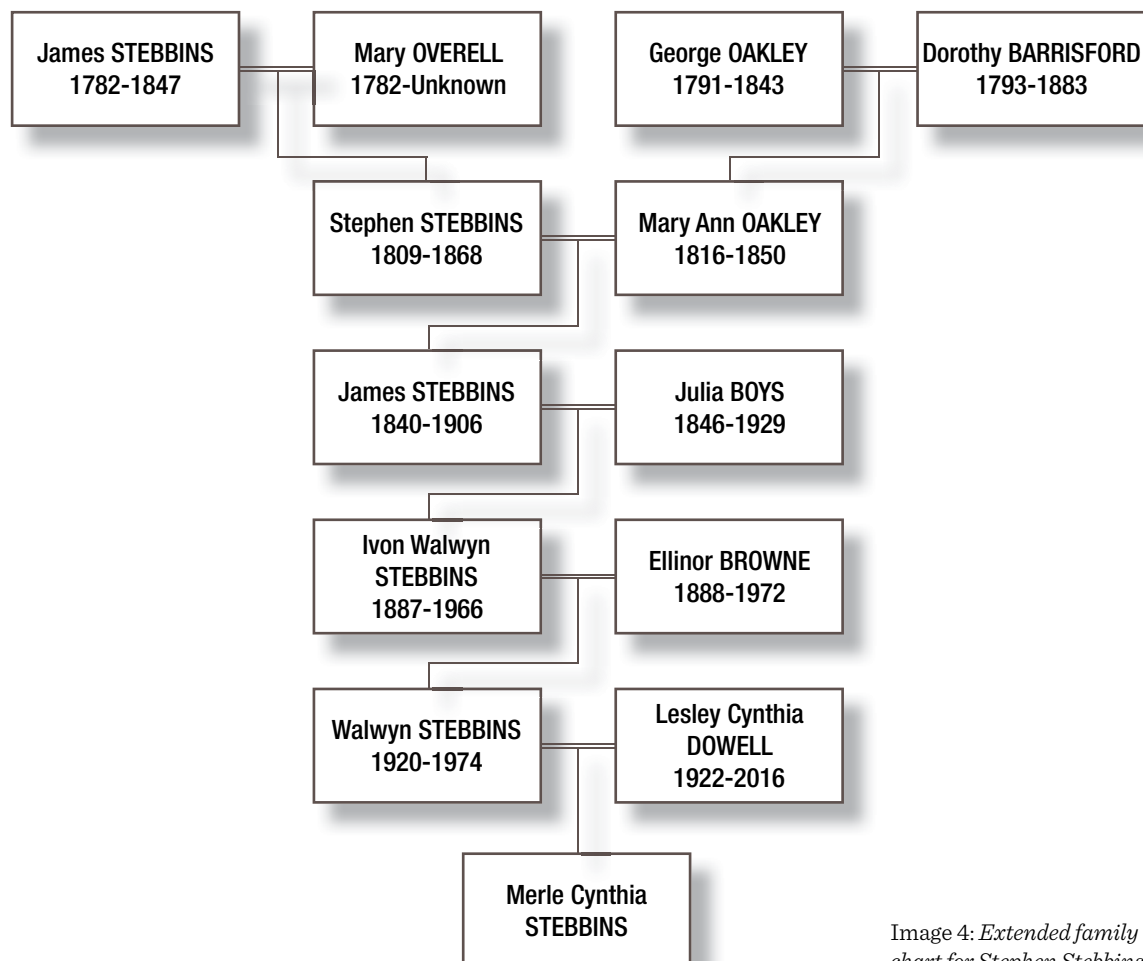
James STEBBINS
1782-1847

Mary OVERELL
1782-Unknown

George OAKLEY
1791-1843

Dorothy BARRISFORD
1793-1883

Stephen STEBBINS
1809-1868

Mary Ann OAKLEY
1816-1850

James STEBBINS
1840-1906

Julia BOYS
1846-1929

Ivon Walwyn STEBBINS
1887-1966

Ellinor BROWNE
1888-1972

Walwyn STEBBINS
1920-1974

Lesley Cynthia DOWELL
1922-2016

Merle Cynthia STEBBINS

Image 4: *Extended family* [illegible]